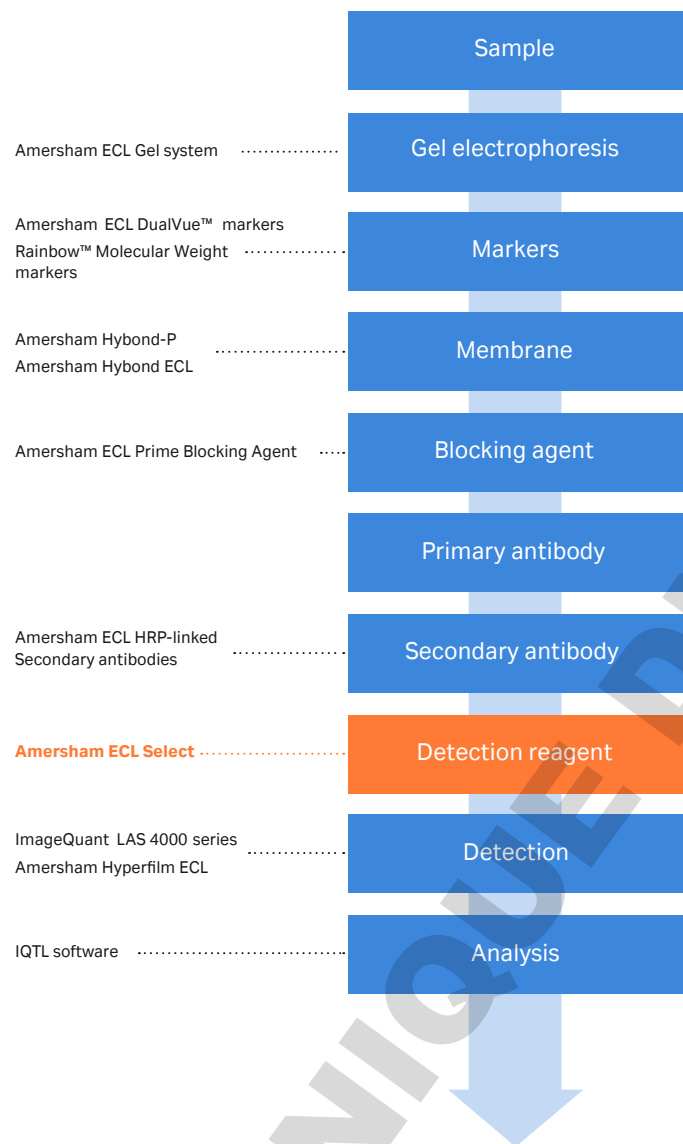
Sample

Amersham ECL Gel system

Gel electrophoresis

Amersham ECL DualVue™ markers
Rainbow™ Molecular Weight markers

Markers

Amersham Hybond-P
Amersham Hybond ECL

Membrane

Amersham ECL Prime Blocking Agent

Blocking agent

Primary antibody

Amersham ECL HRP-linked Secondary antibodies

Secondary antibody

Amersham ECL Select

Detection reagent

ImageQuant LAS 4000 series
Amersham Hyperfilm ECL

Detection

IQTL software

Analysis

NIQUE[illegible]